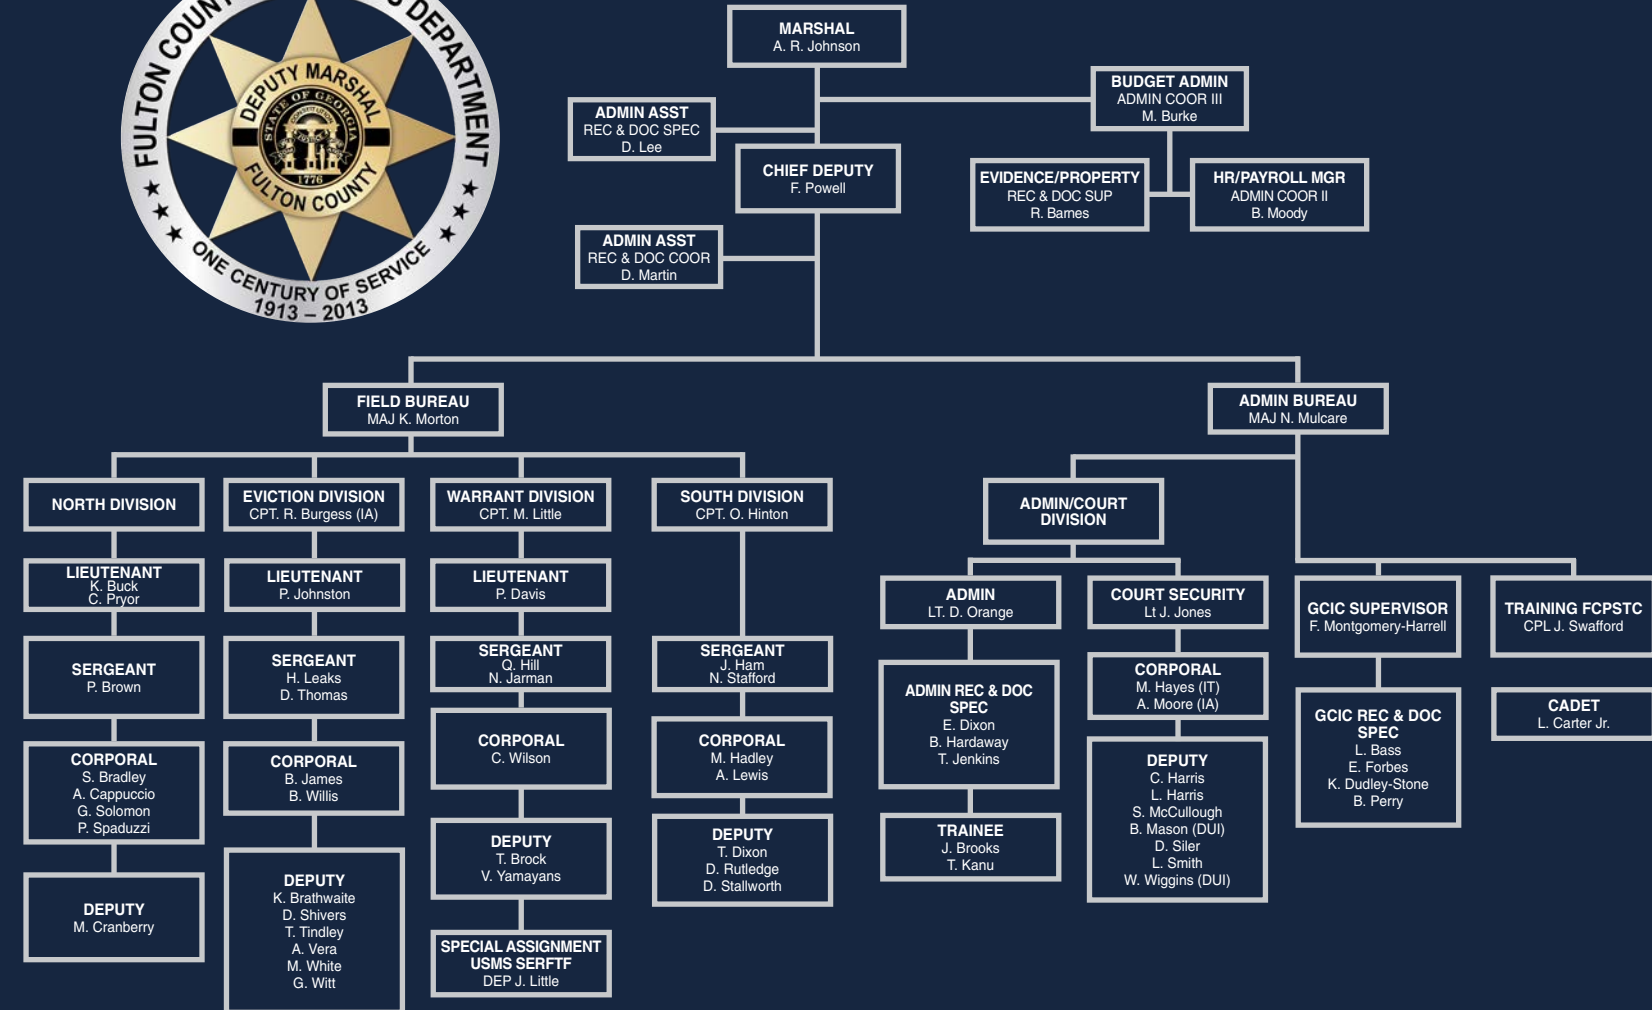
FULTON COUN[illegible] DEPARTMENT
DEPUTY MARSHAL
STATE OF GEORGIA
1776
FULTON COUNTY
ONE CENTURY OF SERVICE
1913 – 2013

MARSHAL
A. R. Johnson

ADMIN ASST
REC & DOC SPEC
D. Lee

BUDGET ADMIN
ADMIN COOR III
M. Burke

CHIEF DEPUTY
F. Powell

EVIDENCE/PROPERTY
REC & DOC SUP
R. Barnes

HR/PAYROLL MGR
ADMIN COOR II
B. Moody

ADMIN ASST
REC & DOC COOR
D. Martin

FIELD BUREAU
MAJ K. Morton

ADMIN BUREAU
MAJ N. Mulcare

NORTH DIVISION

EVICTION DIVISION
CPT. R. Burgess (IA)

WARRANT DIVISION
CPT. M. Little

SOUTH DIVISION
CPT. O. Hinton

ADMIN/COURT DIVISION

LIEUTENANT
K. Buck
C. Pryor

LIEUTENANT
P. Johnston

LIEUTENANT
P. Davis

SERGEANT
P. Brown

SERGEANT
H. Leaks
D. Thomas

SERGEANT
Q. Hill
N. Jarman

SERGEANT
J. Ham
N. Stafford

CORPORAL
S. Bradley
A. Cappuccio
G. Solomon
P. Spaduzzi

CORPORAL
B. James
B. Willis

CORPORAL
C. Wilson

CORPORAL
M. Hadley
A. Lewis

DEPUTY
M. Cranberry

DEPUTY
K. Brathwaite
D. Shivers
T. Tindley
A. Vera
M. White
G. Witt

DEPUTY
T. Brock
V. Yamayans

DEPUTY
T. Dixon
D. Rutledge
D. Stallworth

SPECIAL ASSIGNMENT
USMS SERFTF
DEP J. Little

ADMIN
LT. D. Orange

COURT SECURITY
Lt J. Jones

GCIC SUPERVISOR
F. Montgomery-Harrell

TRAINING FCPSTC
CPL J. Swafford

ADMIN REC & DOC SPEC
E. Dixon
B. Hardaway
T. Jenkins

CORPORAL
M. Hayes (IT)
A. Moore (IA)

GCIC REC & DOC SPEC
L. Bass
E. Forbes
K. Dudley-Stone
B. Perry

CADET
L. Carter Jr.

TRAINEE
J. Brooks
T. Kanu

DEPUTY
C. Harris
L. Harris
S. McCullough
B. Mason (DUI)
D. Siler
L. Smith
W. Wiggins (DUI)